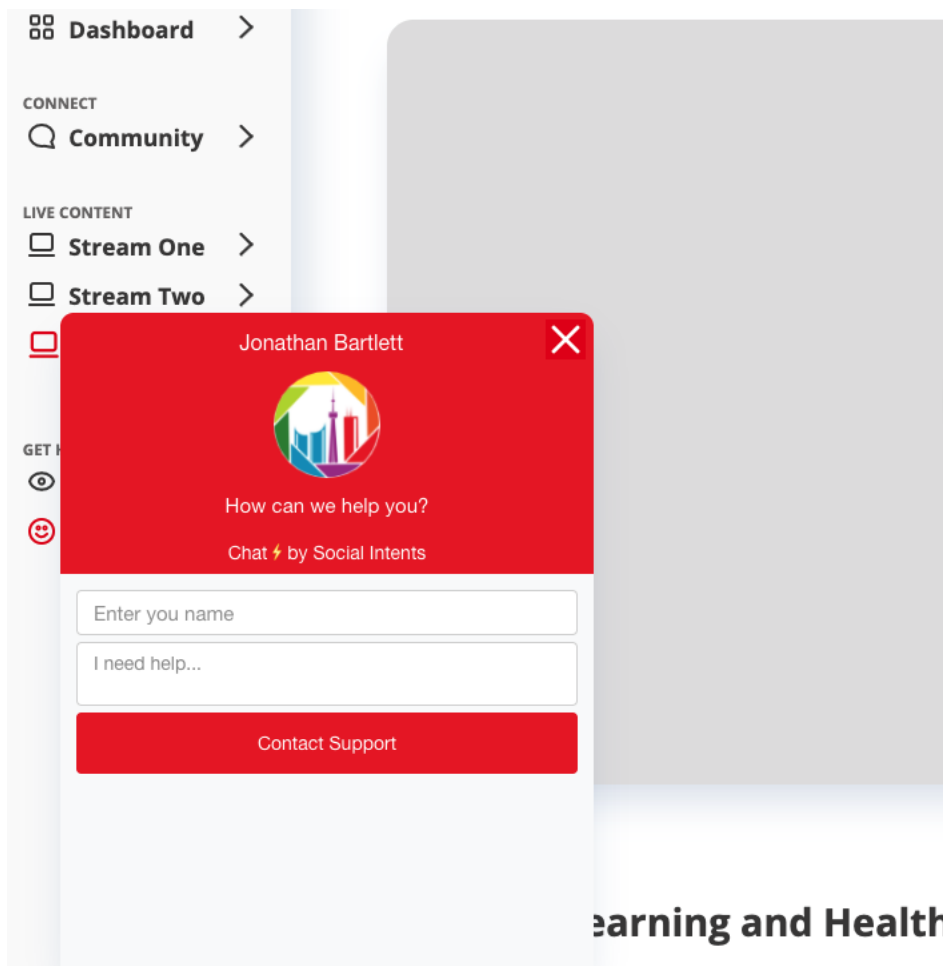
Dashboard

CONNECT
Community

LIVE CONTENT
Stream One
Stream Two

GET H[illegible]

Jonathan Bartlett

How can we help you?

Chat ⚡ by Social Intents

Enter you name

I need help...

Contact Support

earning and Health